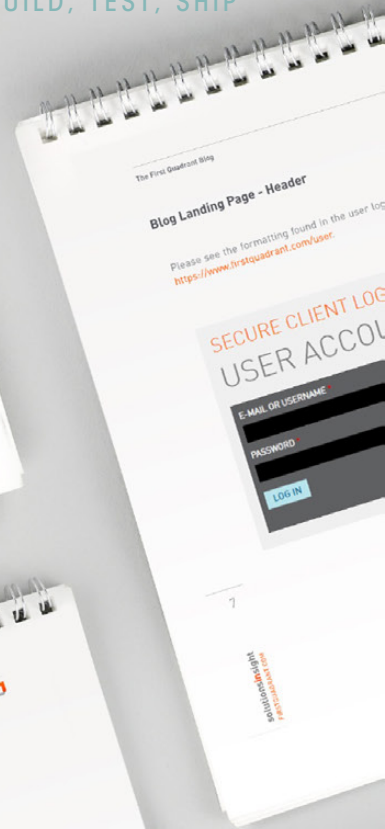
UILD, TEST, SHIP

The First Quadrant Blog

Blog Landing Page - Header

Please see the formatting found in the user log
https://www.firstquadrant.com/user.

SECURE CLIENT LOG
USER ACCOU

E-MAIL OR USERNAME *

PASSWORD *

LOG IN

7

solutionsinsight
FIRSTQUADRANT.COM